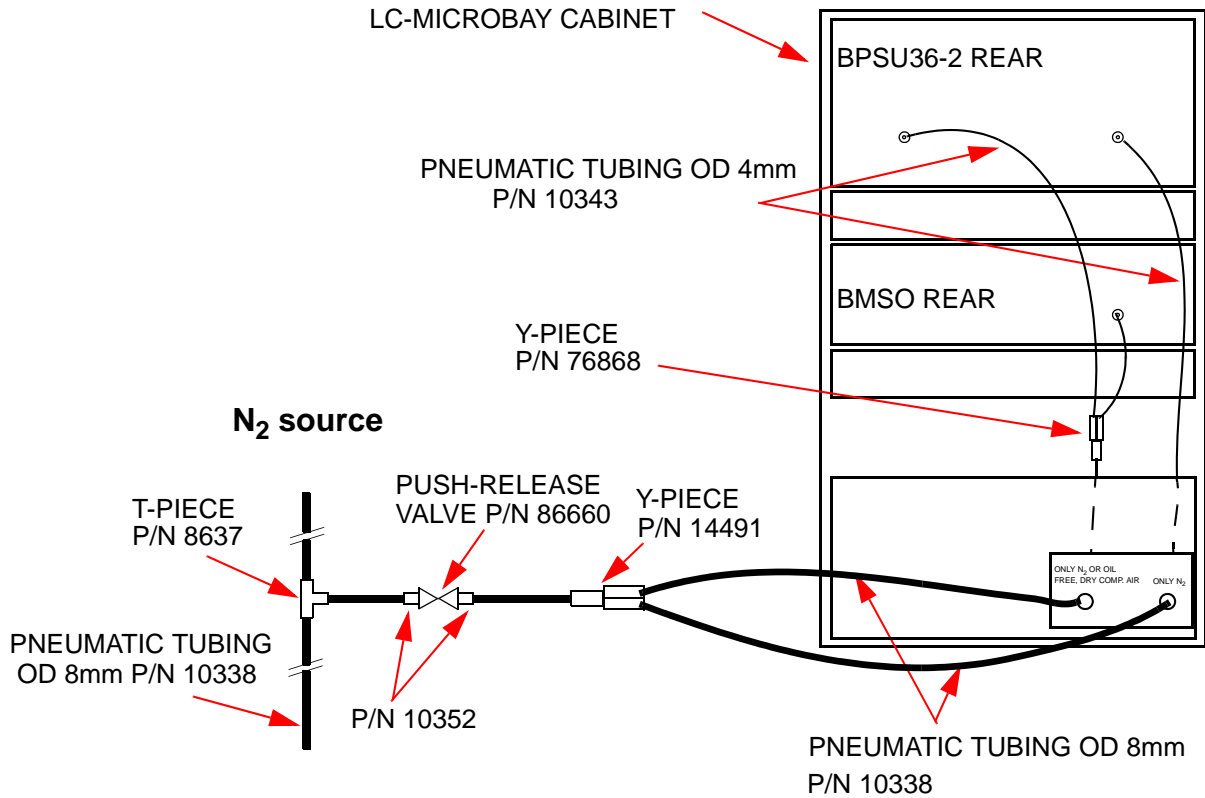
LC-MICROBAY CABINET

BPSU36-2 REAR

PNEUMATIC TUBING OD 4mm
P/N 10343

BMSO REAR

Y-PIECE
P/N 76868

$N_2$ source

T-PIECE
P/N 8637

PUSH-RELEASE
VALVE P/N 86660

Y-PIECE
P/N 14491

ONLY $N_2$ OR OIL FREE, DRY COMP. AIR

ONLY $N_2$

PNEUMATIC TUBING
OD 8mm P/N 10338

P/N 10352

PNEUMATIC TUBING OD 8mm
P/N 10338